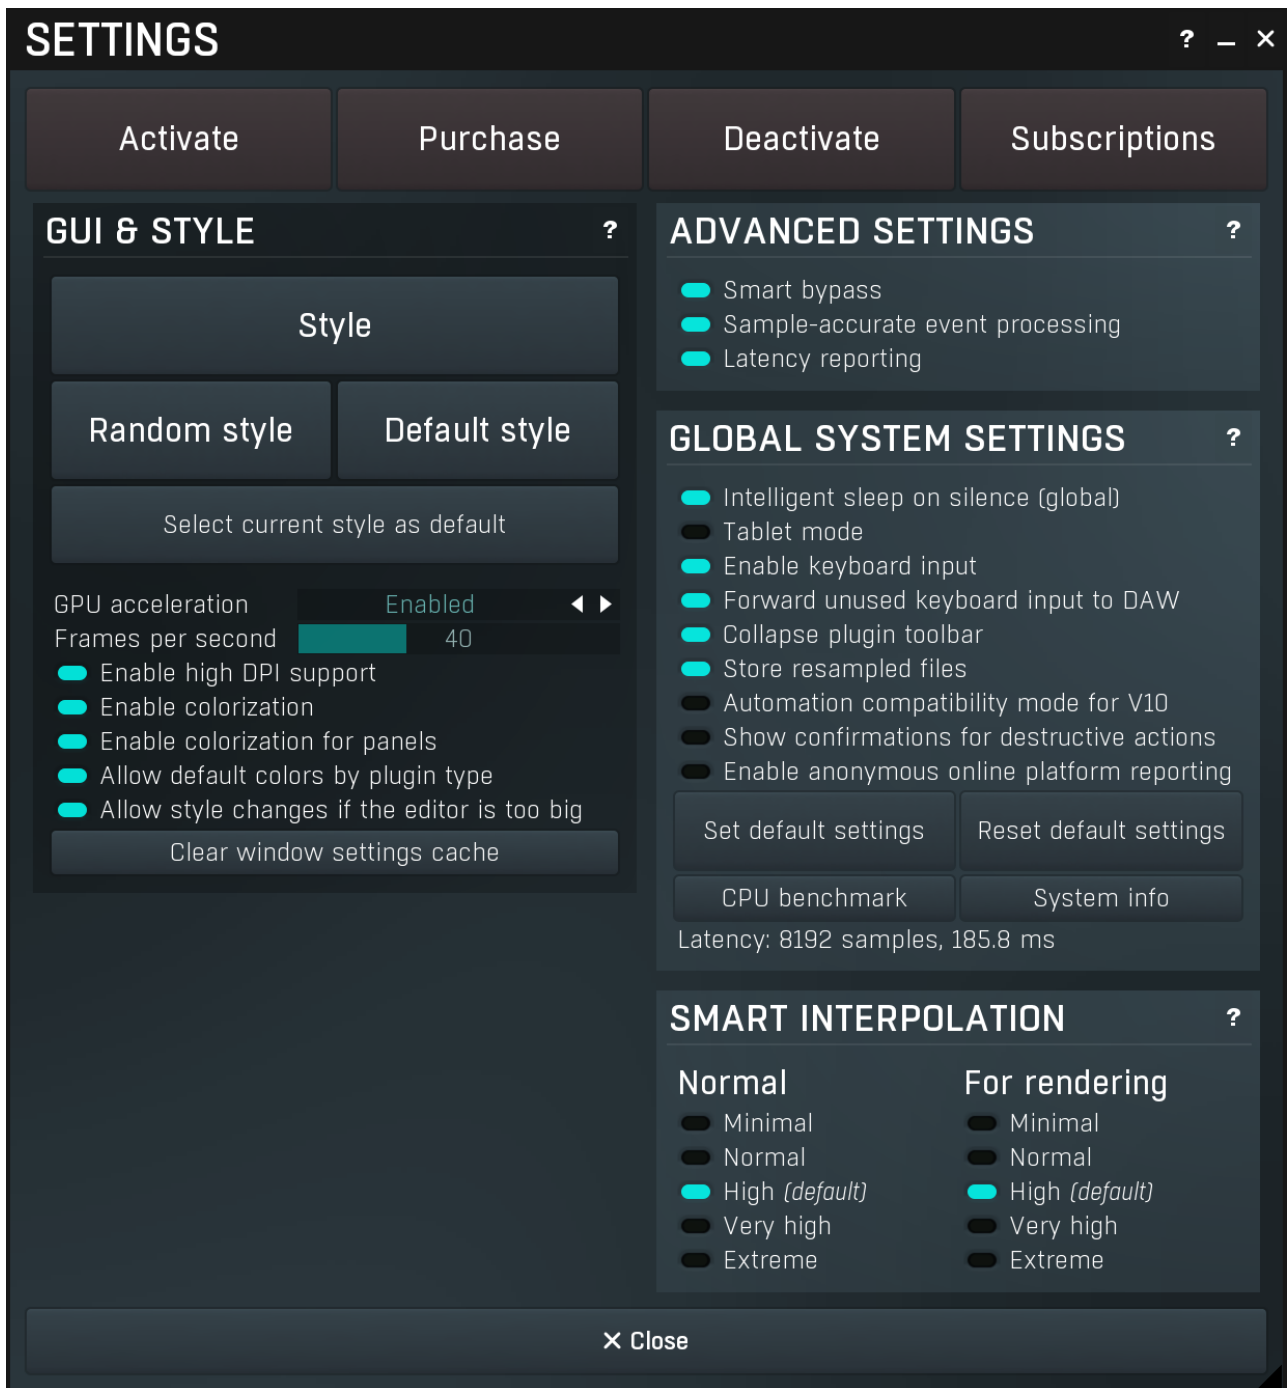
SETTINGS ? – ×

Activate
Purchase
Deactivate
Subscriptions

GUI & STYLE ?

Style
Random style
Default style
Select current style as default

GPU acceleration Enabled
Frames per second 40
Enable high DPI support
Enable colorization
Enable colorization for panels
Allow default colors by plugin type
Allow style changes if the editor is too big
Clear window settings cache

ADVANCED SETTINGS ?

Smart bypass
Sample-accurate event processing
Latency reporting

GLOBAL SYSTEM SETTINGS ?

Intelligent sleep on silence (global)
Tablet mode
Enable keyboard input
Forward unused keyboard input to DAW
Collapse plugin toolbar
Store resampled files
Automation compatibility mode for V10
Show confirmations for destructive actions
Enable anonymous online platform reporting
Set default settings
Reset default settings
CPU benchmark
System info
Latency: 8192 samples, 185.8 ms

SMART INTERPOLATION ?

Normal
Minimal
Normal
High (default)
Very high
Extreme

For rendering
Minimal
Normal
High (default)
Very high
Extreme

× Close